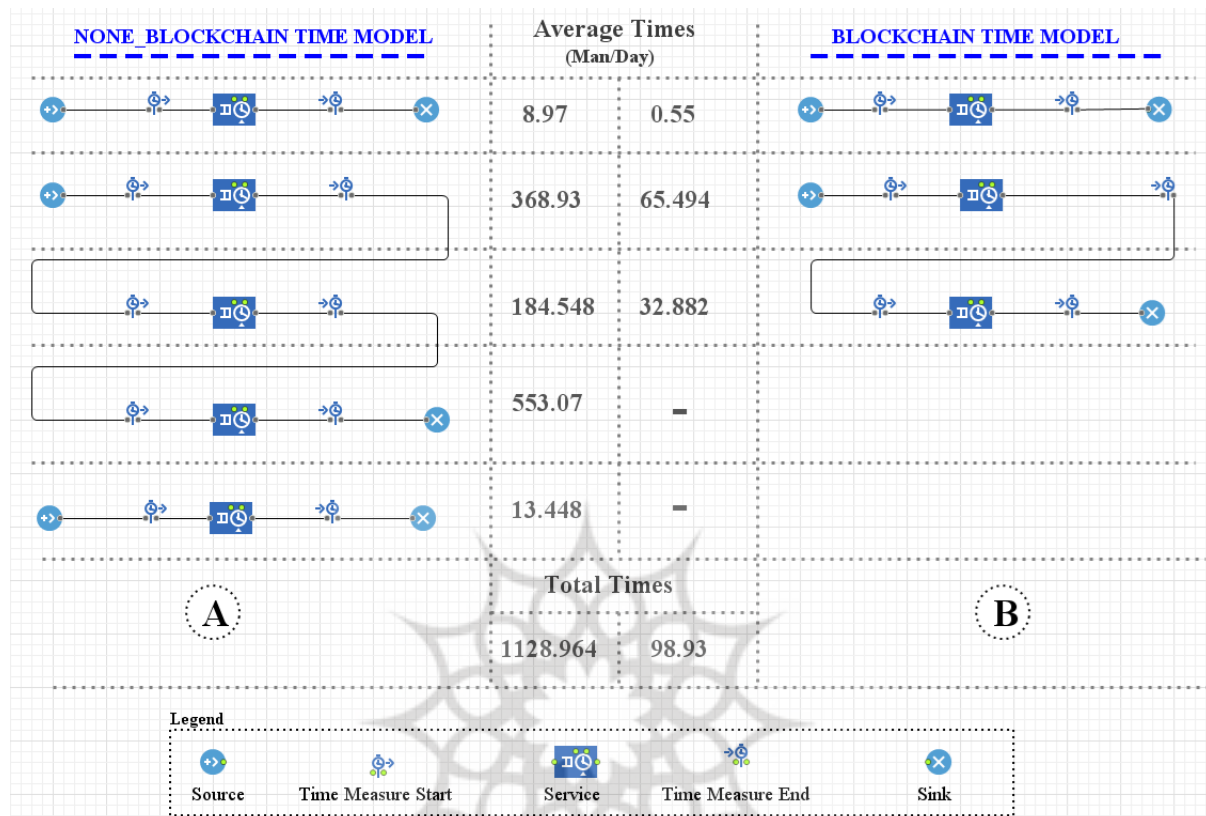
NONE_BLOCKCHAIN TIME MODEL

Average Times
(Man/Day)

BLOCKCHAIN TIME MODEL

| | |
|---|---|
| 8.97 | 0.55 |
| 368.93 | 65.494 |
| 184.548 | 32.882 |
| 553.07 | - |
| 13.448 | - |

Total Times

| | |
|---|---|
| 1128.964 | 98.93 |

A

B

Legend

Source

Time Measure Start

Service

Time Measure End

Sink